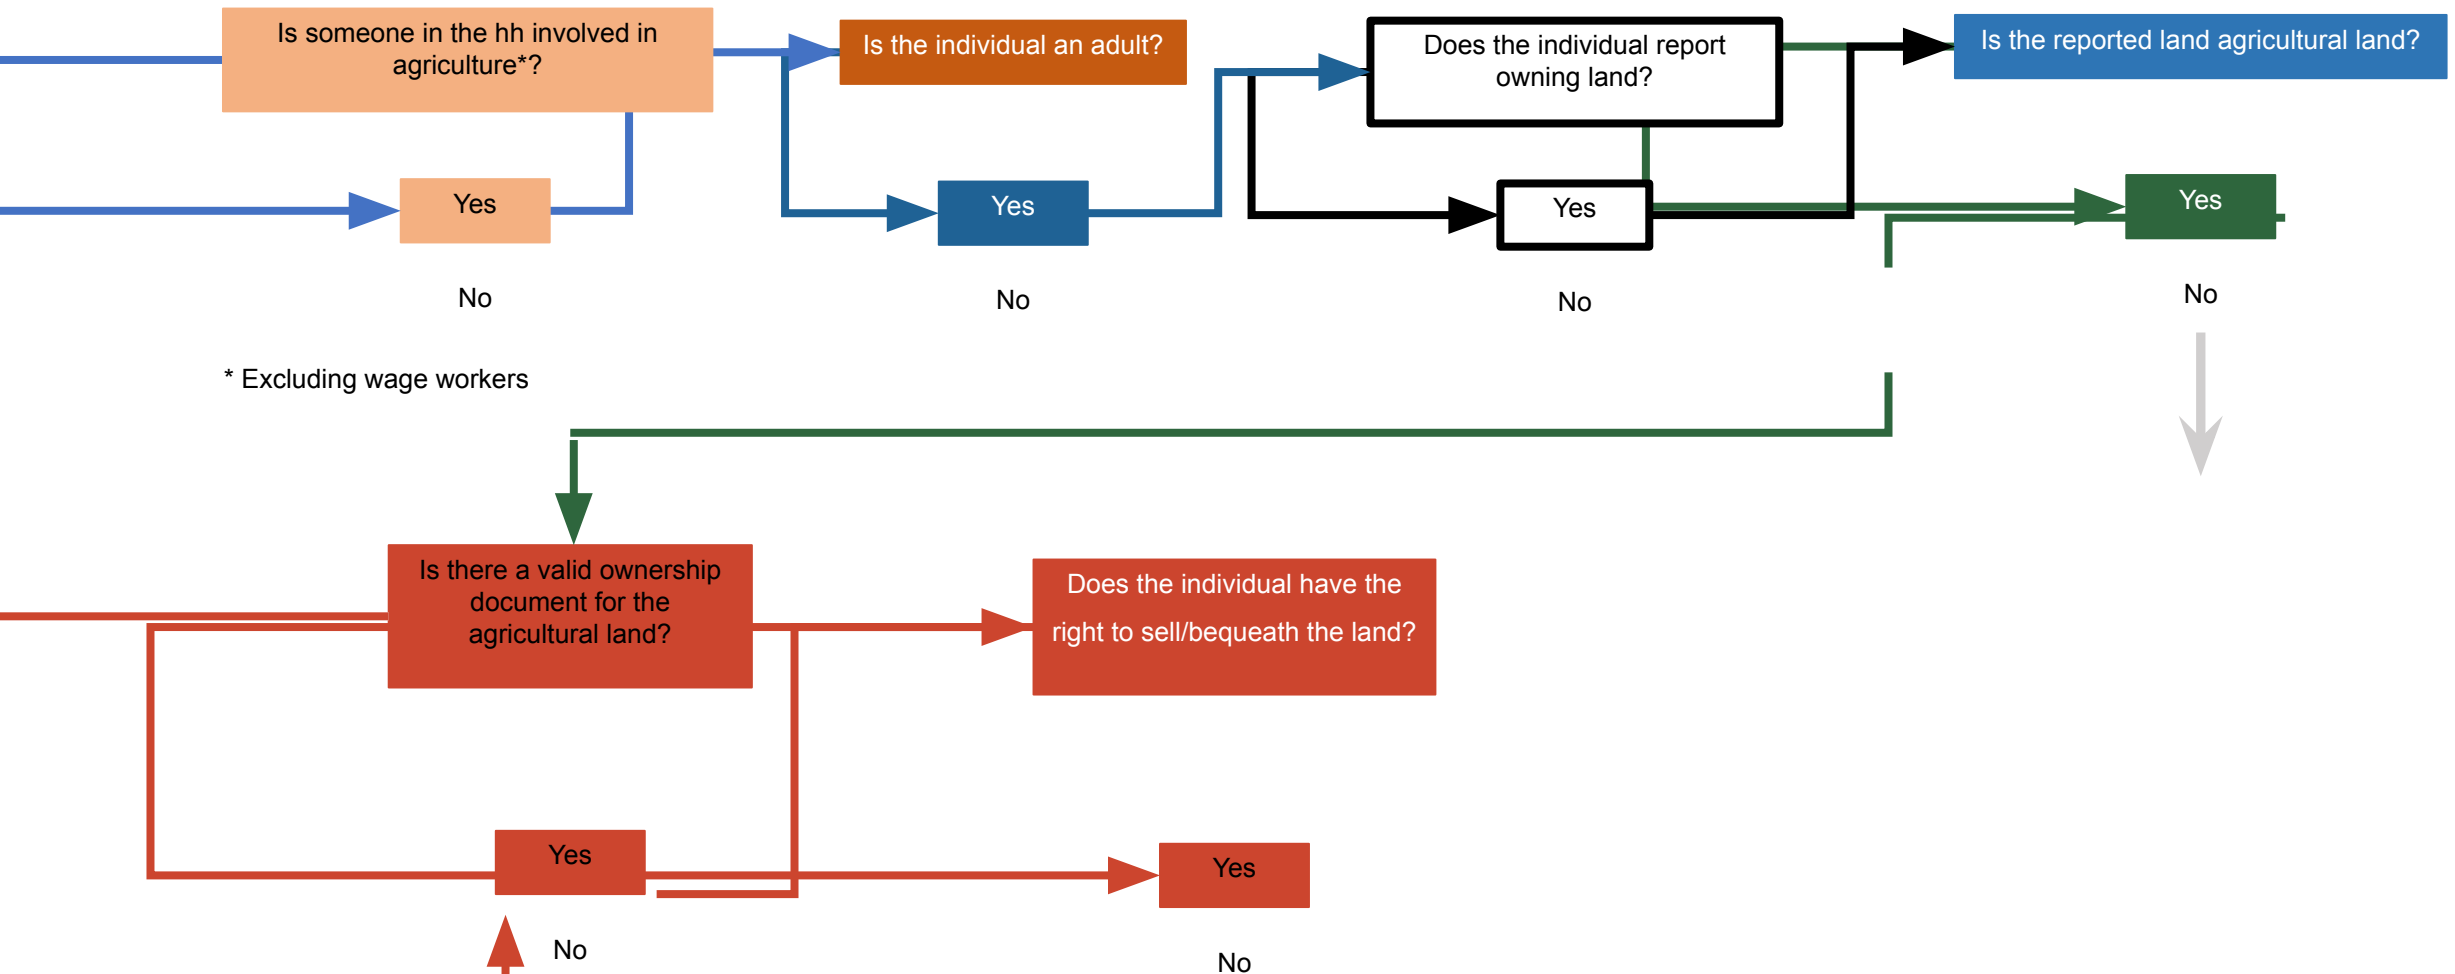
Is someone in the hh involved in agriculture*?

Is the individual an adult?

Does the individual report owning land?

Is the reported land agricultural land?

Yes

No

Yes

No

Yes

No

Yes

No

* Excluding wage workers

Is there a valid ownership document for the agricultural land?

Does the individual have the right to sell/bequeath the land?

Yes

No

Yes

No